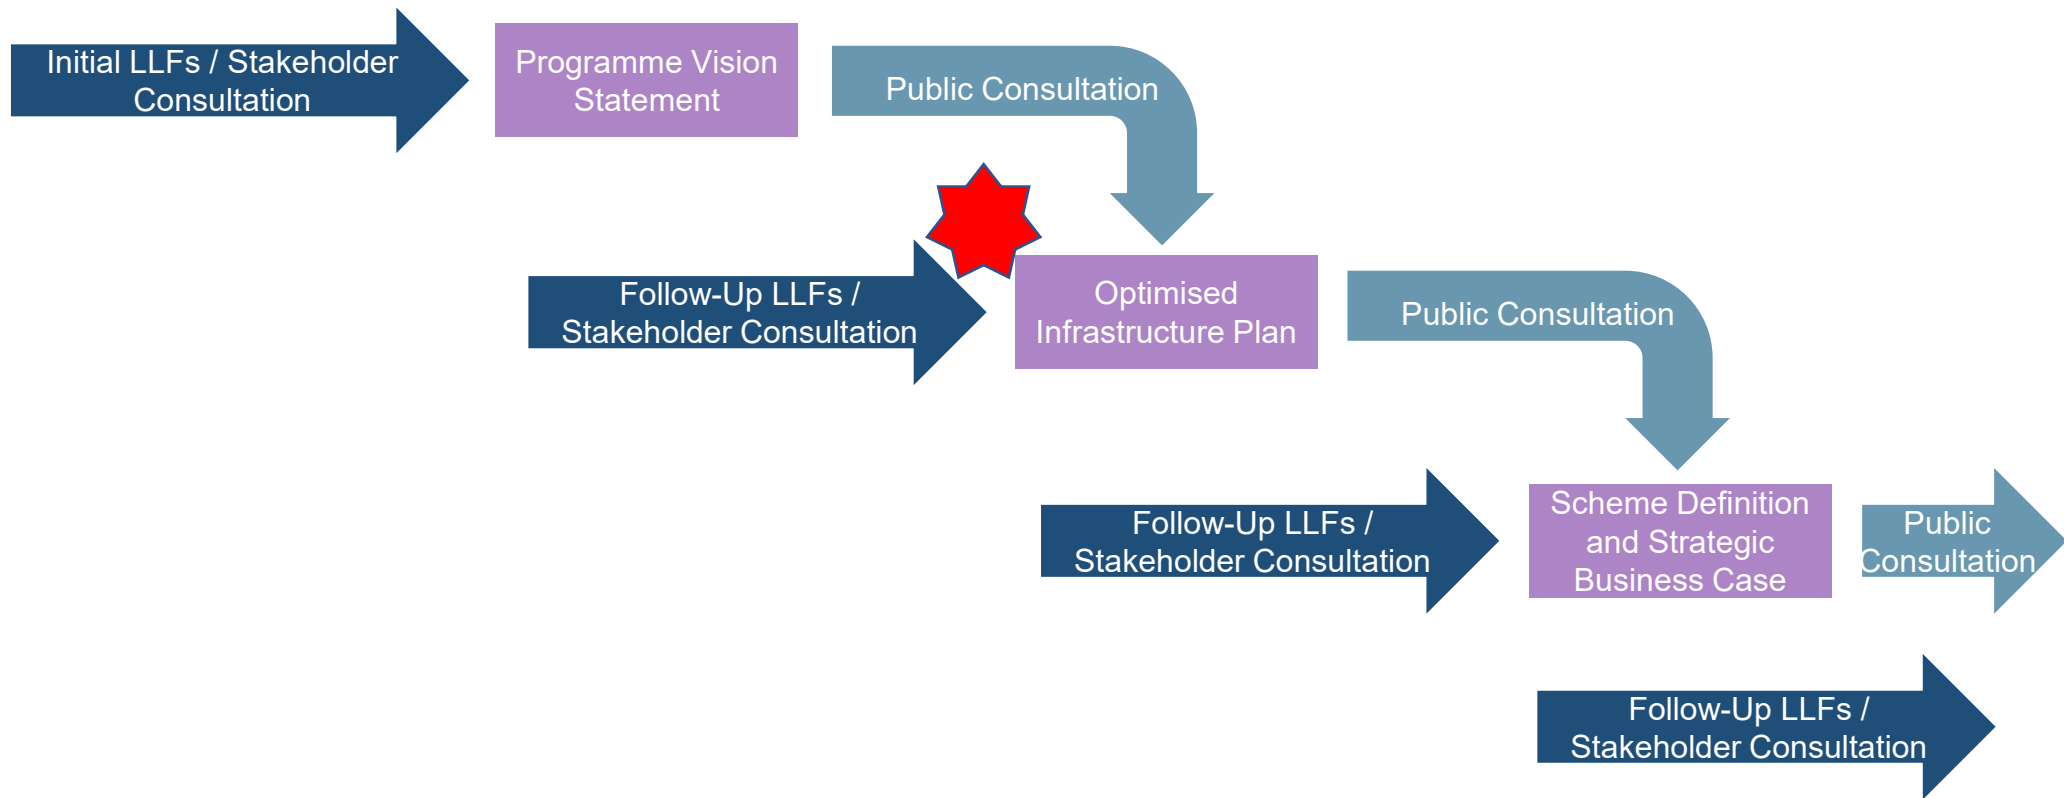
Initial LLFs / Stakeholder Consultation

Programme Vision Statement

Public Consultation

Follow-Up LLFs / Stakeholder Consultation

Optimised Infrastructure Plan

Public Consultation

Follow-Up LLFs / Stakeholder Consultation

Scheme Definition and Strategic Business Case

Public Consultation

Follow-Up LLFs / Stakeholder Consultation